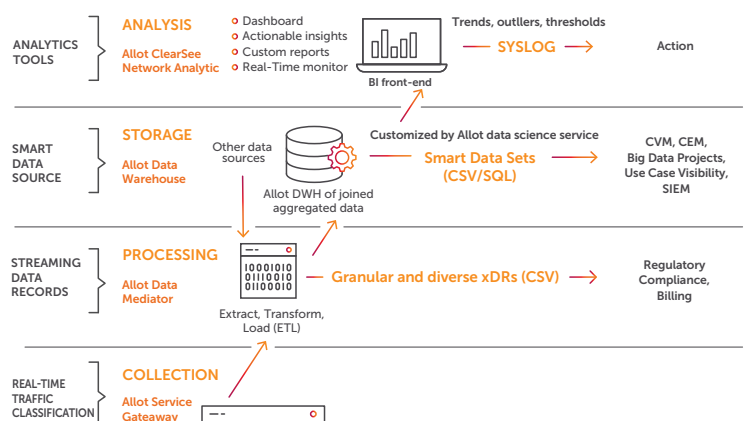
ANALYTICS TOOLS

ANALYSIS
Allot ClearSee Network Analytic

Dashboard
Actionable insights
Custom reports
Real-Time monitor

BI front-end

Trends, outliers, thresholds

SYSLOG

Action

SMART DATA SOURCE

STORAGE
Allot Data Warehouse

Other data sources

Allot DWH of joined aggregated data

Customized by Allot data science service

Smart Data Sets (CSV/SQL)

CVM, CEM, Big Data Projects, Use Case Visibility, SIEM

STREAMING DATA RECORDS

PROCESSING
Allot Data Mediator

10001010
01100101
01010010

Extract, Transform, Load (ETL)

Granular and diverse xDRs (CSV)

Regulatory Compliance, Billing

REAL-TIME TRAFFIC CLASSIFICATION

COLLECTION
Allot Service Gateway